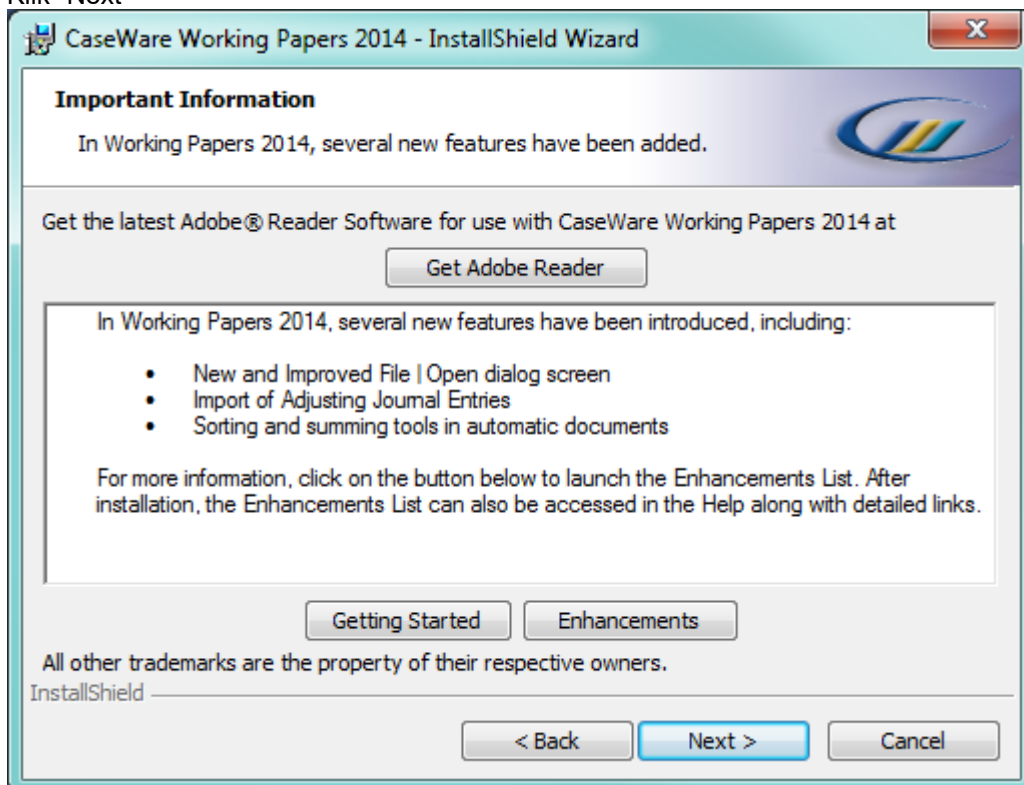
Klik "Next"

CaseWare Working Papers 2014 - InstallShield Wizard

Important Information

In Working Papers 2014, several new features have been added.

Get the latest Adobe® Reader Software for use with CaseWare Working Papers 2014 at

Get Adobe Reader

In Working Papers 2014, several new features have been introduced, including:

- New and Improved File | Open dialog screen
- Import of Adjusting Journal Entries
- Sorting and summing tools in automatic documents

For more information, click on the button below to launch the Enhancements List. After installation, the Enhancements List can also be accessed in the Help along with detailed links.

Getting Started Enhancements

All other trademarks are the property of their respective owners.

InstallShield

< Back Next > Cancel